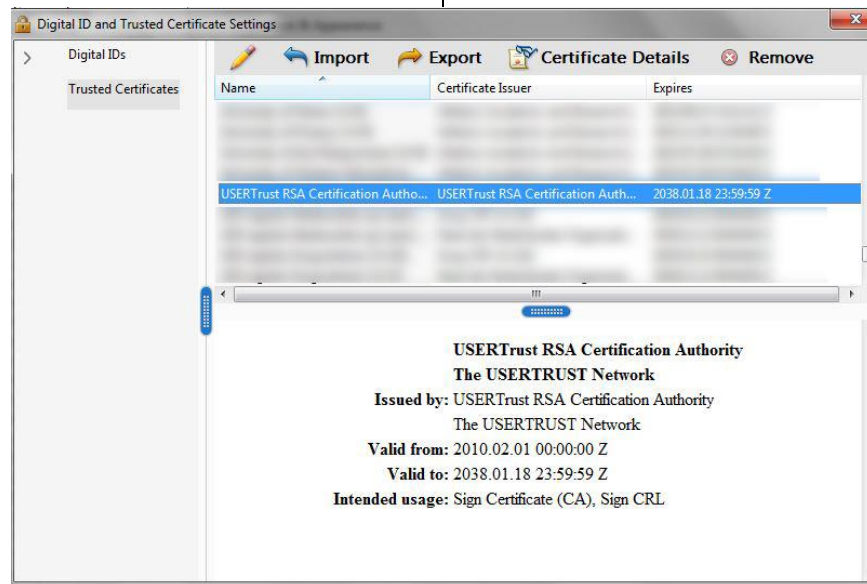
Digital ID and Trusted Certificate Settings

Digital IDs

Trusted Certificates

Import Export Certificate Details Remove

| Name | Certificate Issuer | Expires |
|---|---|---|
| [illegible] | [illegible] | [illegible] |
| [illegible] | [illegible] | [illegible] |
| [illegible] | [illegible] | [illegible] |
| USERTrust RSA Certification Autho... | USERTrust RSA Certification Auth... | 2038.01.18 23:59:59 Z |
| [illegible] | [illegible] | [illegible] |
| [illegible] | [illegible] | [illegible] |
| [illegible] | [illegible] | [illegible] |

USERTrust RSA Certification Authority
The USERTRUST Network
Issued by: USERTrust RSA Certification Authority
The USERTRUST Network
Valid from: 2010.02.01 00:00:00 Z
Valid to: 2038.01.18 23:59:59 Z
Intended usage: Sign Certificate (CA), Sign CRL